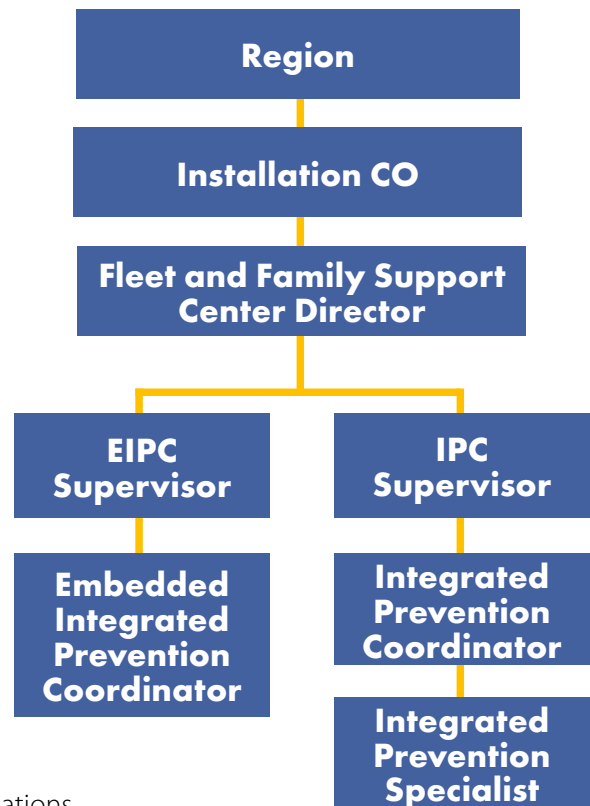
Region

Installation CO

Fleet and Family Support Center Director

EIPC Supervisor

Embedded Integrated Prevention Coordinator

IPC Supervisor

Integrated Prevention Coordinator

Integrated Prevention Specialist

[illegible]ations